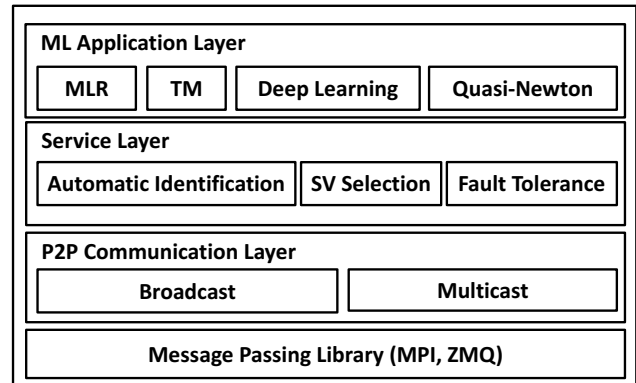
ML Application Layer

MLR

TM

Deep Learning

Quasi-Newton

Service Layer

Automatic Identification

SV Selection

Fault Tolerance

P2P Communication Layer

Broadcast

Multicast

Message Passing Library (MPI, ZMQ)